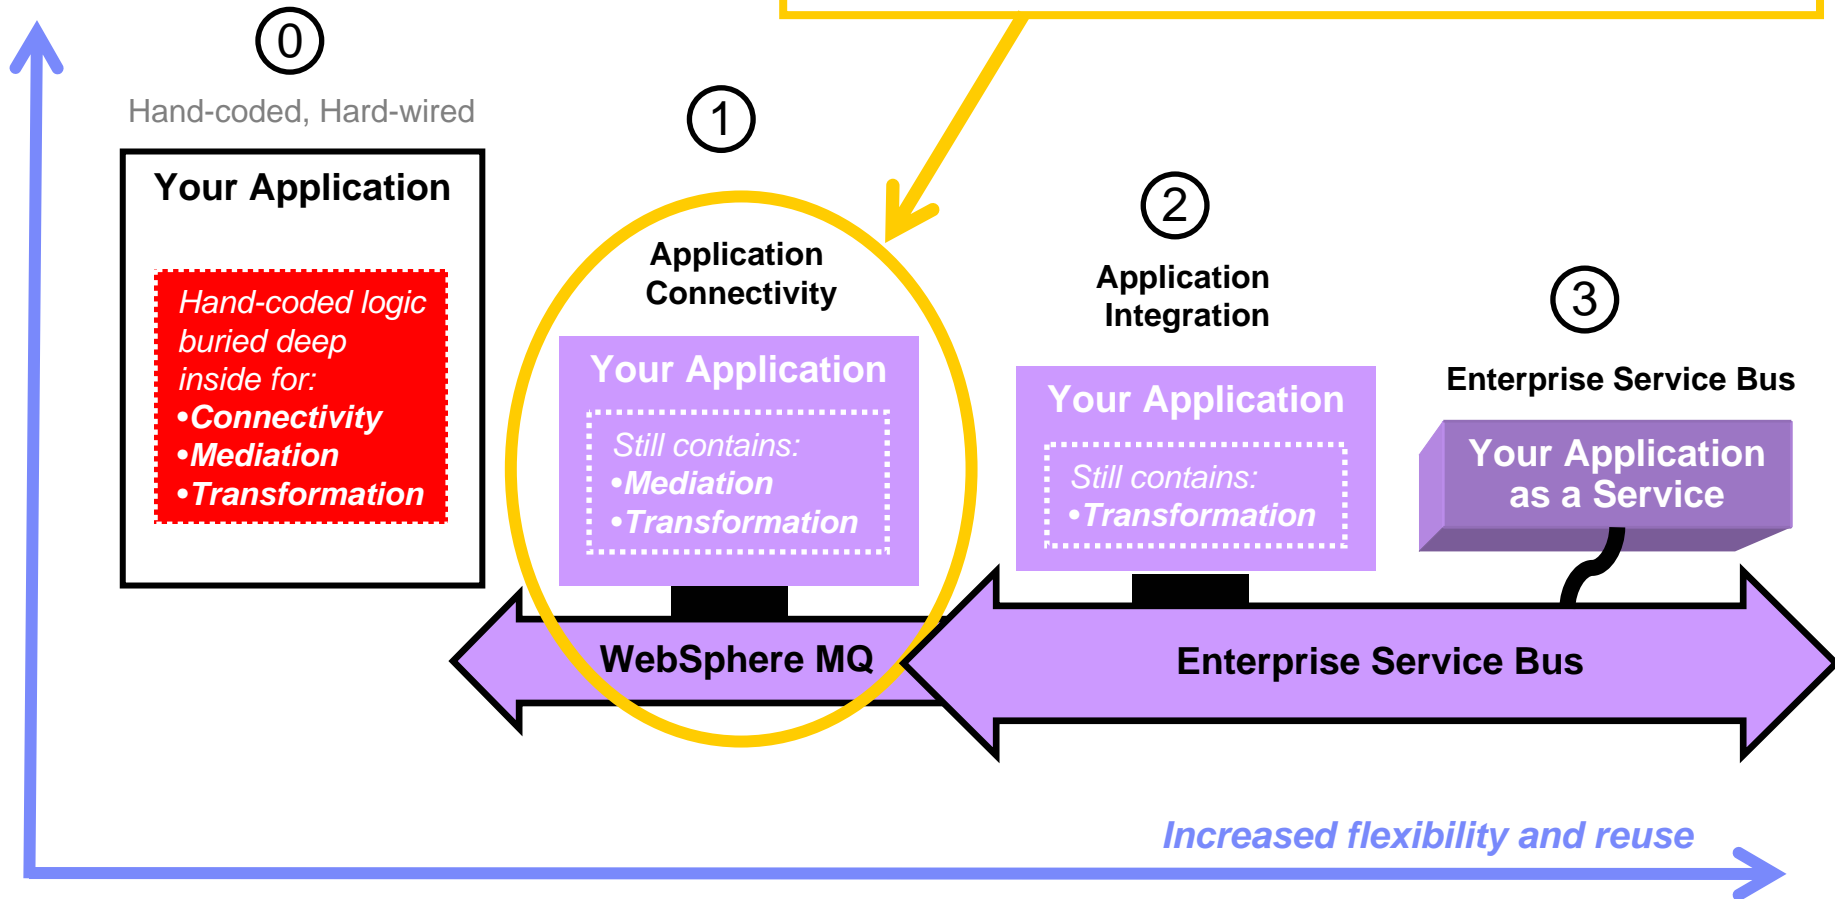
0

Hand-coded, Hard-wired

Your Application

Hand-coded logic buried deep inside for:
•Connectivity
•Mediation
•Transformation

1

Application Connectivity

Your Application

Still contains:
•Mediation
•Transformation

WebSphere MQ

2

Application Integration

Your Application

Still contains:
•Transformation

3

Enterprise Service Bus

Your Application as a Service

Enterprise Service Bus

Increased flexibility and reuse